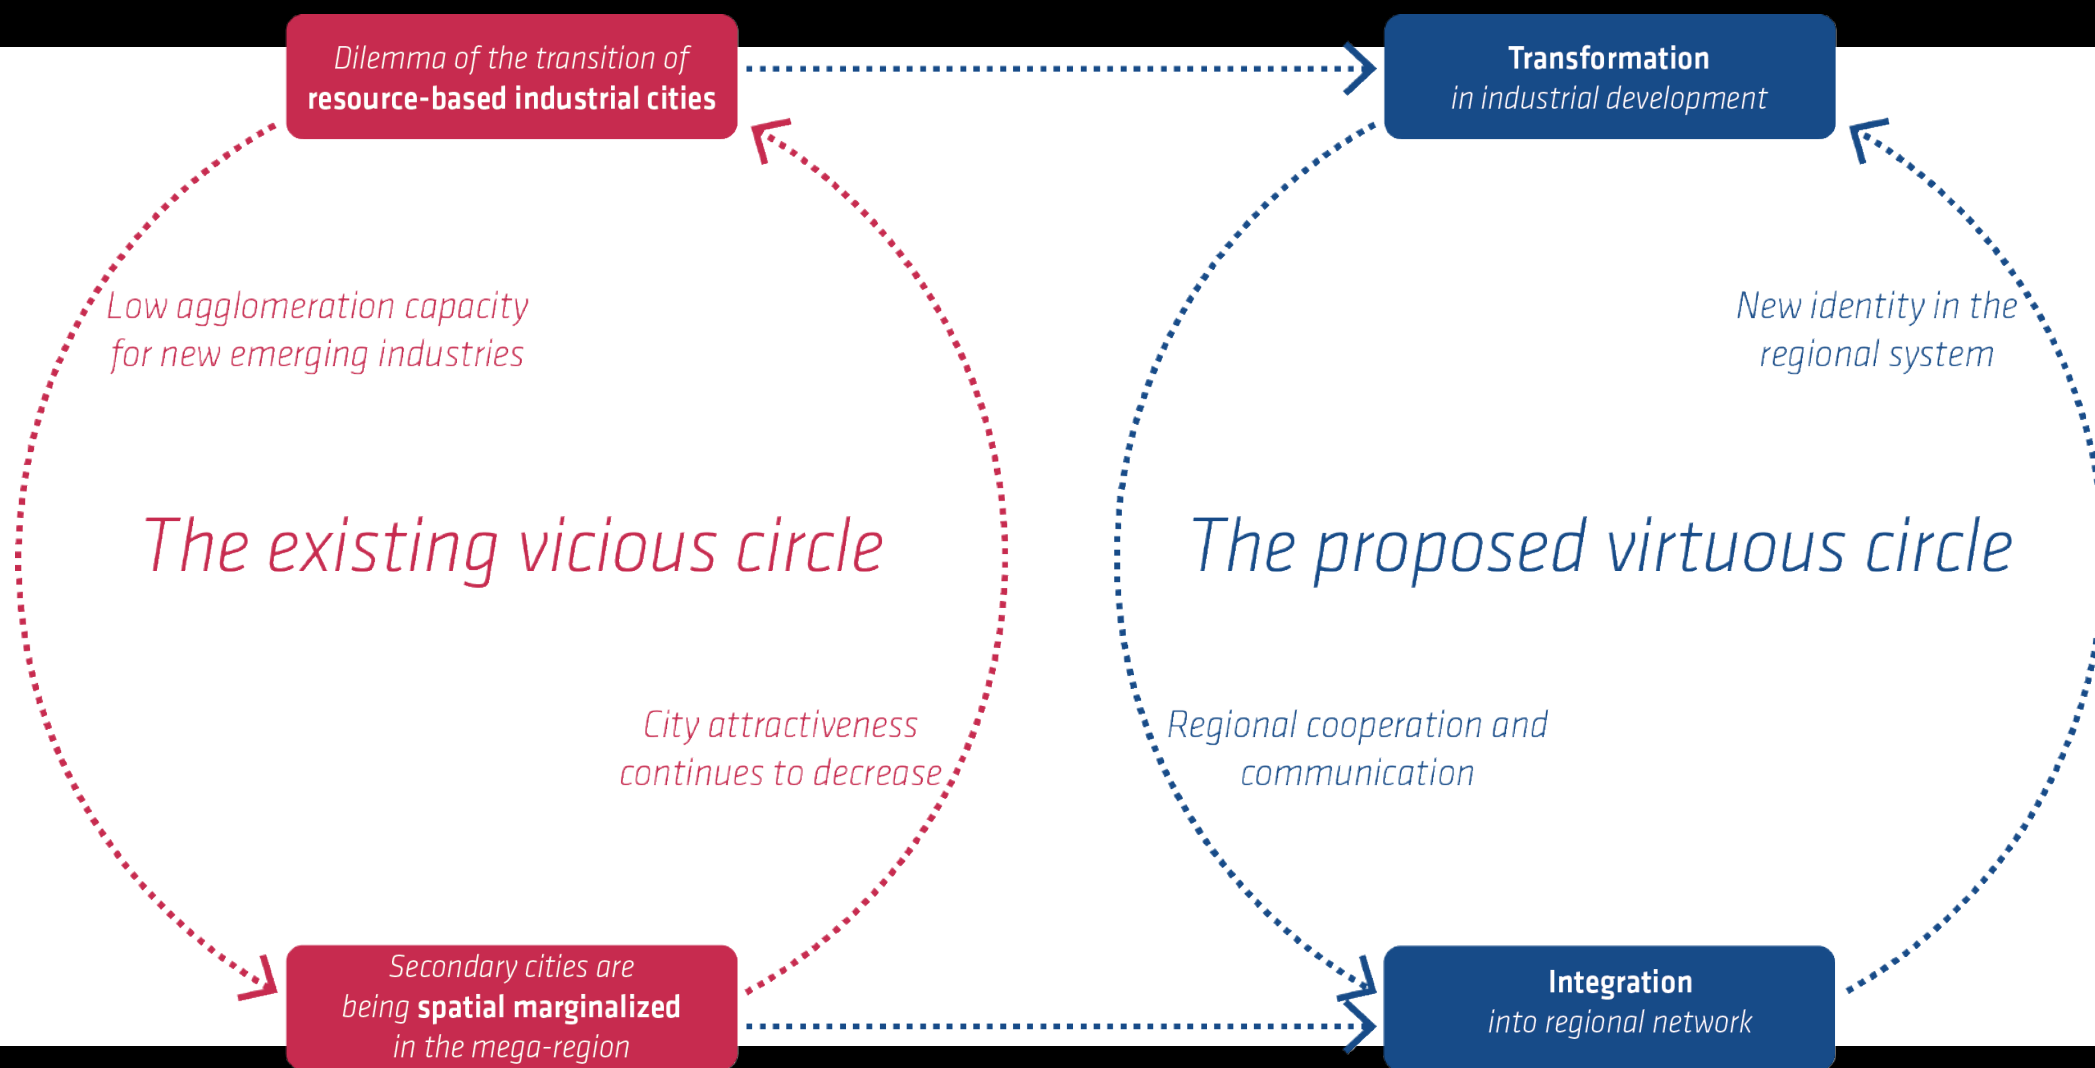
Dilemma of the transition of resource-based industrial cities

Transformation in industrial development

Low agglomeration capacity for new emerging industries

New identity in the regional system

The existing vicious circle

The proposed virtuous circle

City attractiveness continues to decrease

Regional cooperation and communication

Secondary cities are being spatial marginalized in the mega-region

Integration into regional network